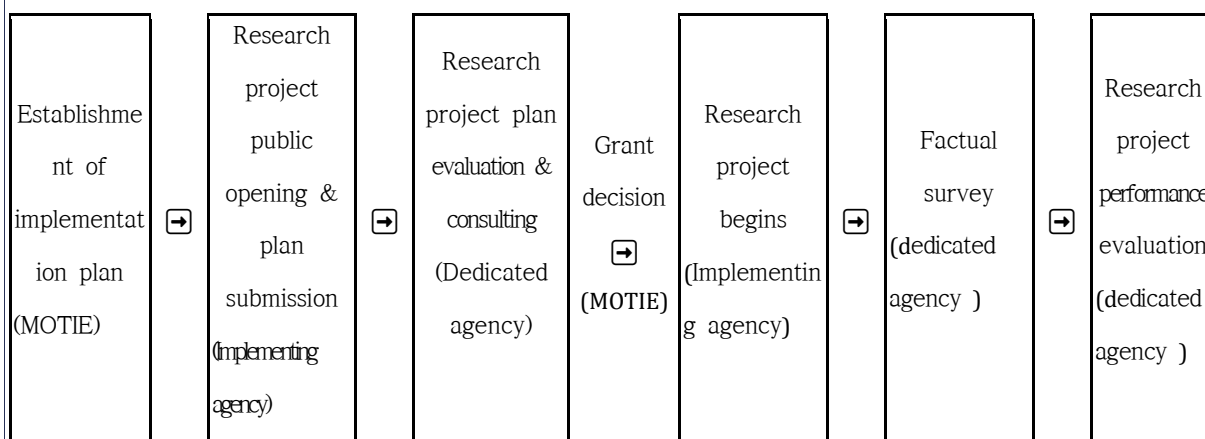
| Establishment of implementation plan (MOTIE) | → | Research project public opening & plan submission (Implementing agency) | → | Research project plan evaluation & consulting (Dedicated agency) | Grant decision → (MOTIE) | Research project begins (Implementing agency) | → | Factual survey (dedicated agency ) | → | Research project performance evaluation (dedicated agency ) |
|---|---|---|---|---|---|---|---|---|---|---|